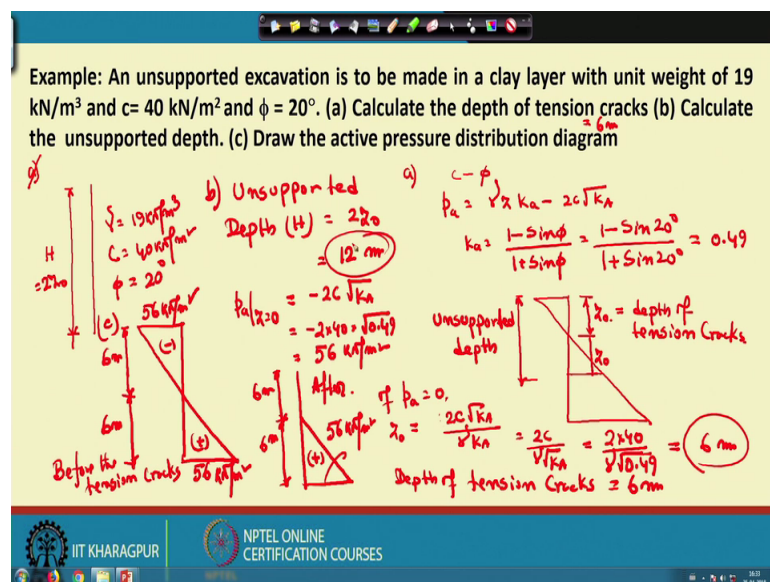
Example: An unsupported excavation is to be made in a clay layer with unit weight of 19 kN/m³ and c= 40 kN/m² and $\phi$ = 20°. (a) Calculate the depth of tension cracks (b) Calculate the unsupported depth. (c) Draw the active pressure distribution diagram

= 6m

$\gamma = 19 kN/m^3$
$C = 40 kN/m^2$
$\phi = 20°$

H
$= 2z_0$

b) Unsupported Depth (H) = $2z_0$
= 12 m

a) $c-\phi$,
$p_a = \gamma z K_a - 2c\sqrt{K_a}$

$K_a = \frac{1-\sin\phi}{1+\sin\phi} = \frac{1-\sin 20°}{1+\sin 20°} = 0.49$

(c) 56 kN/m²
(−)
6m
6m
(+)
56 kN/m²
Before the tension cracks

$p_a|_{z=0} = -2c\sqrt{K_a}$
$= -2\times40\times\sqrt{0.49}$
$= 56 kN/m^2$

After.
6m
6m
(+)
56 kN/m²

Unsupported depth
$z_0$ = depth of tension Cracks
$z_0$

If $p_a = 0$,
$z_0 = \frac{2c\sqrt{K_a}}{\gamma K_a} = \frac{2c}{\gamma\sqrt{K_a}} = \frac{2\times40}{\gamma\sqrt{0.49}} = 6 m$

Depth of tension Cracks = 6 m

IIT KHARAGPUR
NPTEL ONLINE CERTIFICATION COURSES